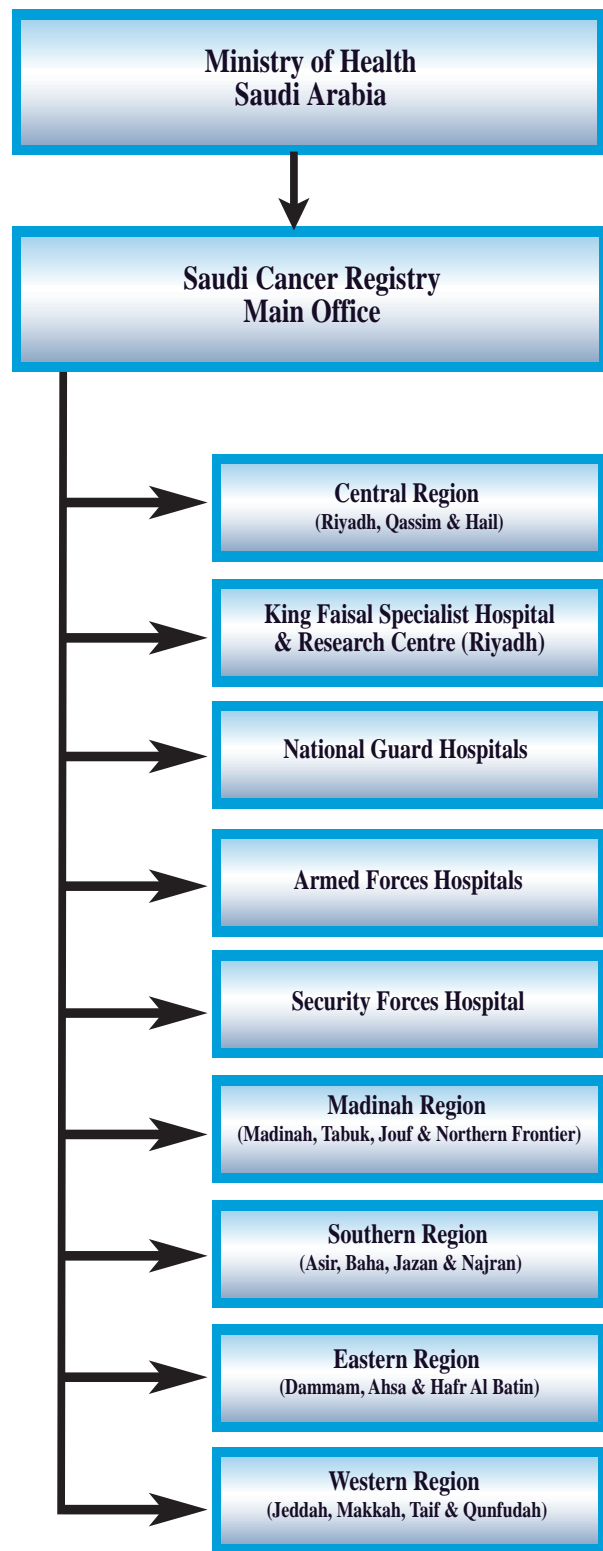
Ministry of Health
Saudi Arabia

Saudi Cancer Registry
Main Office

Central Region
(Riyadh, Qassim & Hail)

King Faisal Specialist Hospital
& Research Centre (Riyadh)

National Guard Hospitals

Armed Forces Hospitals

Security Forces Hospital

Madinah Region
(Madinah, Tabuk, Jouf & Northern Frontier)

Southern Region
(Asir, Baha, Jazan & Najran)

Eastern Region
(Dammam, Ahsa & Hafr Al Batin)

Western Region
(Jeddah, Makkah, Taif & Qunfudah)